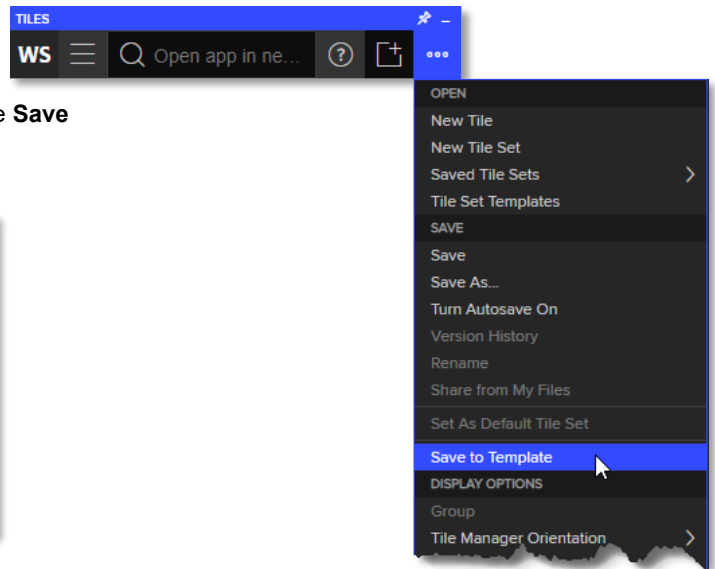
TILES

WS Open app in ne...

e Save

OPEN
New Tile
New Tile Set
Saved Tile Sets
Tile Set Templates
SAVE
Save
Save As...
Turn Autosave On
Version History
Rename
Share from My Files
Set As Default Tile Set
Save to Template
DISPLAY OPTIONS
Group
Tile Manager Orientation